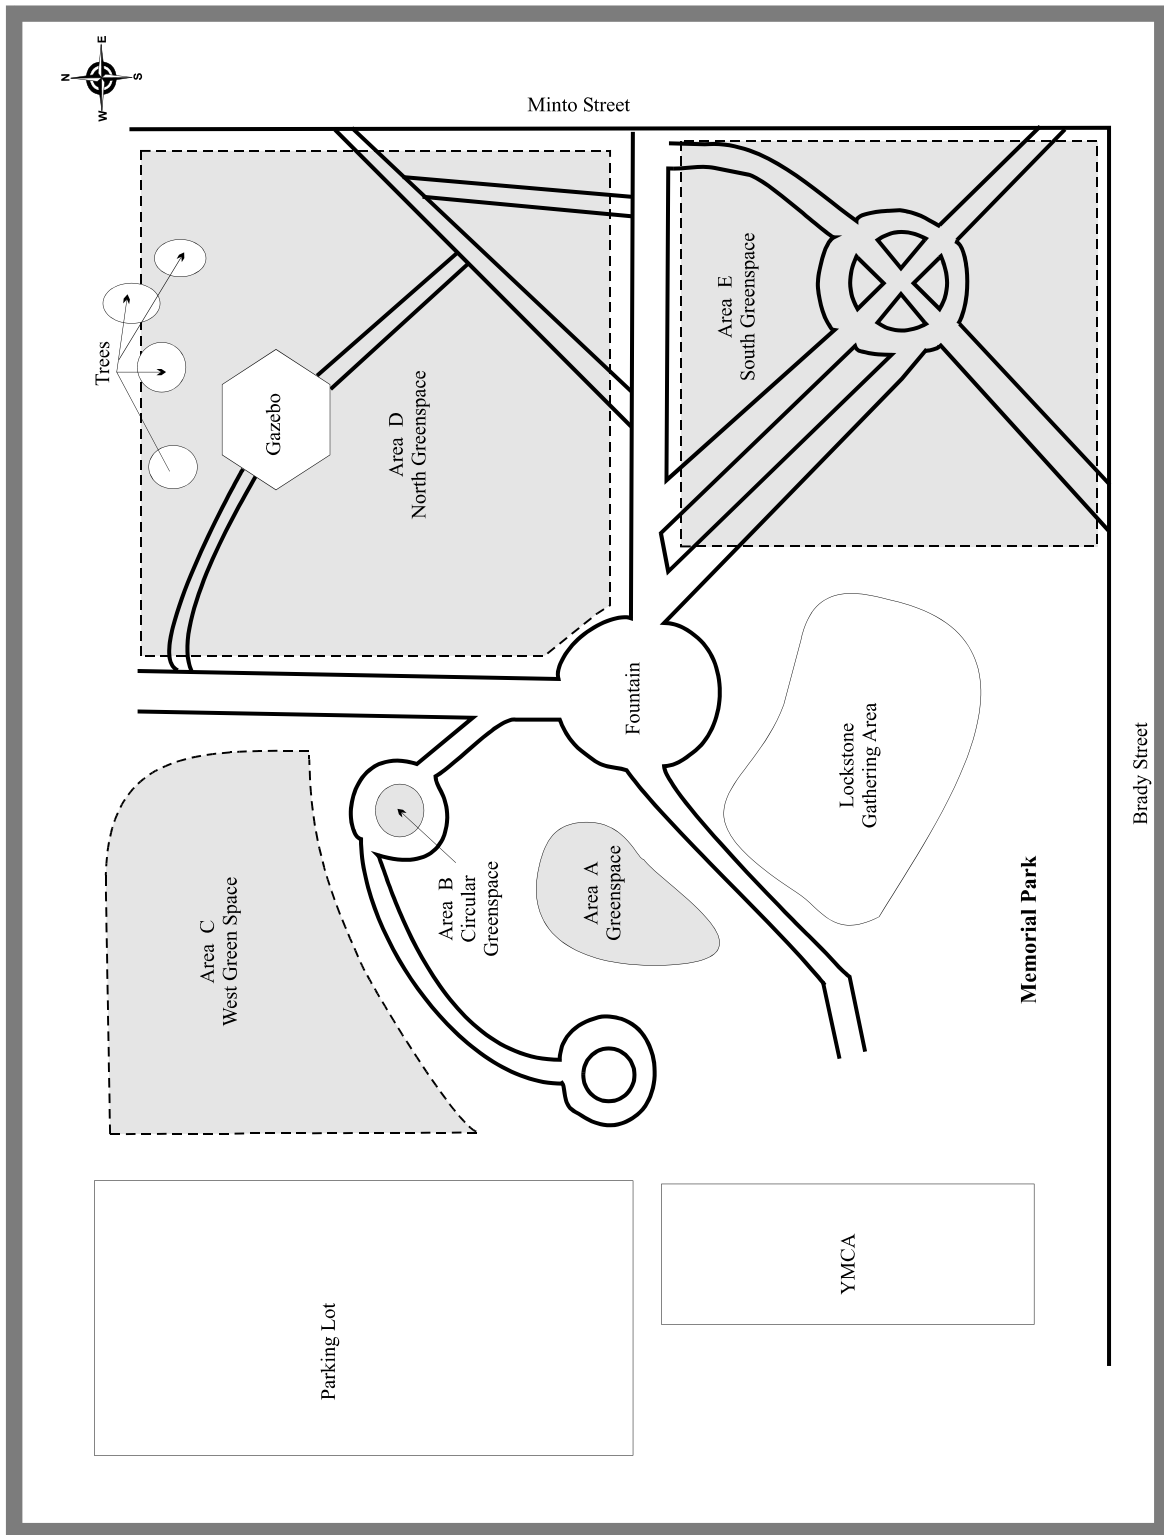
N
E
S
W

Minto Street

Trees

Gazebo

Area D
North Greenspace

Area E
South Greenspace

Fountain

Lockstone
Gathering Area

Brady Street

Area B
Circular
Greenspace

Area A
Greenspace

Area C
West Green Space

Memorial Park

Parking Lot

YMCA